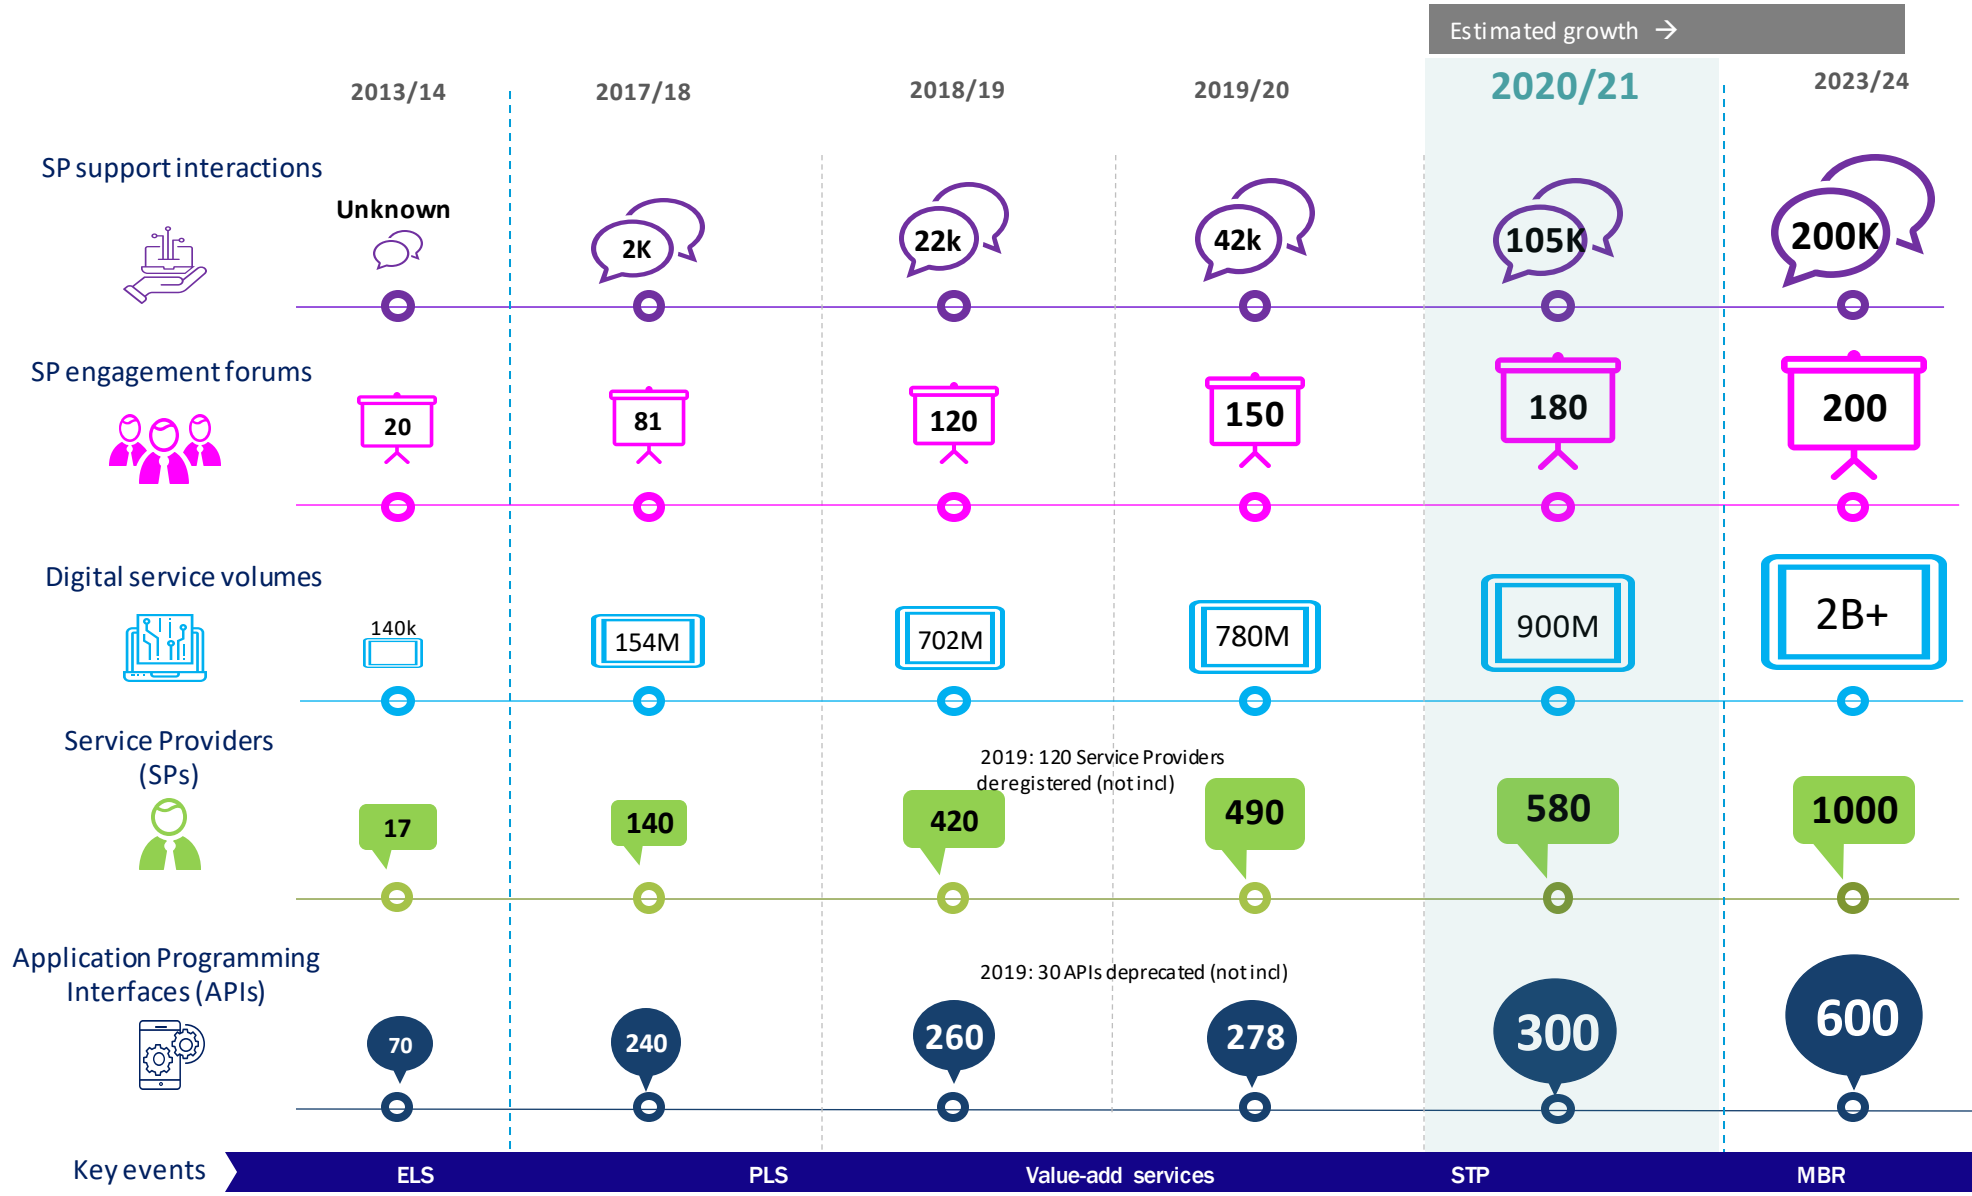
Estimated growth →

| | 2013/14 | 2017/18 | 2018/19 | 2019/20 | 2020/21 | 2023/24 |
|---|---|---|---|---|---|---|
| SP support interactions | Unknown | 2K | 22k | 42k | 105K | 200K |
| SP engagement forums | 20 | 81 | 120 | 150 | 180 | 200 |
| Digital service volumes | 140k | 154M | 702M | 780M | 900M | 2B+ |
| Service Providers (SPs) | 17 | 140 | 420 | 490 | 580 | 1000 |
| Application Programming Interfaces (APIs) | 70 | 240 | 260 | 278 | 300 | 600 |

2019: 120 Service Providers deregistered (not incl)

2019: 30 APIs deprecated (not incl)

Key events ELS PLS Value-add services STP MBR